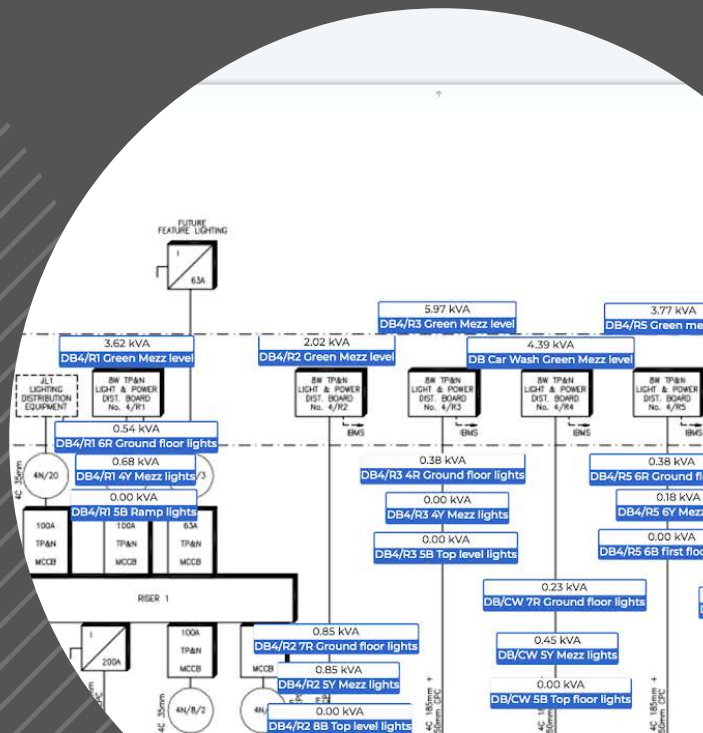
FUTURE FEATURE LIGHTING

1

63A

5.97 kVA
DB4/R3 Green Mezz level

3.77 kVA
DB4/R5 Green me

3.62 kVA
DB4/R1 Green Mezz level

2.02 kVA
DB4/R2 Green Mezz level

4.39 kVA
DB Car Wash Green Mezz level

JL1 LIGHTING DISTRIBUTION EQUIPMENT

8W TP&N LIGHT & POWER DIST. BOARD No. 4/R1

8W TP&N LIGHT & POWER DIST. BOARD No. 4/R2

8W TP&N LIGHT & POWER DIST. BOARD No. 4/R3

8W TP&N LIGHT & POWER DIST. BOARD No. 4/R4

8W TP&N LIGHT & POWER DIST. BOARD No. 4/R5

BMS

BMS

BMS

BMS

0.54 kVA
DB4/R1 6R Ground floor lights

0.68 kVA
DB4/R1 4Y Mezz lights

4N/20

4C 35mm

0.00 kVA
DB4/R1 5B Ramp lights

0.38 kVA
DB4/R3 4R Ground floor lights

0.00 kVA
DB4/R3 4Y Mezz lights

0.00 kVA
DB4/R3 5B Top level lights

0.38 kVA
DB4/R5 6R Ground fl

0.18 kVA
DB4/R5 6Y Mezz

0.00 kVA
DB4/R5 6B first floo

100A TP&N MCCB

100A TP&N MCCB

63A TP&N MCCB

RISER 1

0.23 kVA
DB/CW 7R Ground floor lights

0.45 kVA
DB/CW 5Y Mezz lights

0.00 kVA
DB/CW 5B Top floor lights

1

200A

100A TP&N MCCB

MCCB

0.85 kVA
DB4/R2 7R Ground floor lights

0.85 kVA
DB4/R2 5Y Mezz lights

0.00 kVA
DB4/R2 8B Top level lights

4N/B/2

4C 35mm

4C 185mm + 50mm CPC

4C 185mm + 50mm CPC